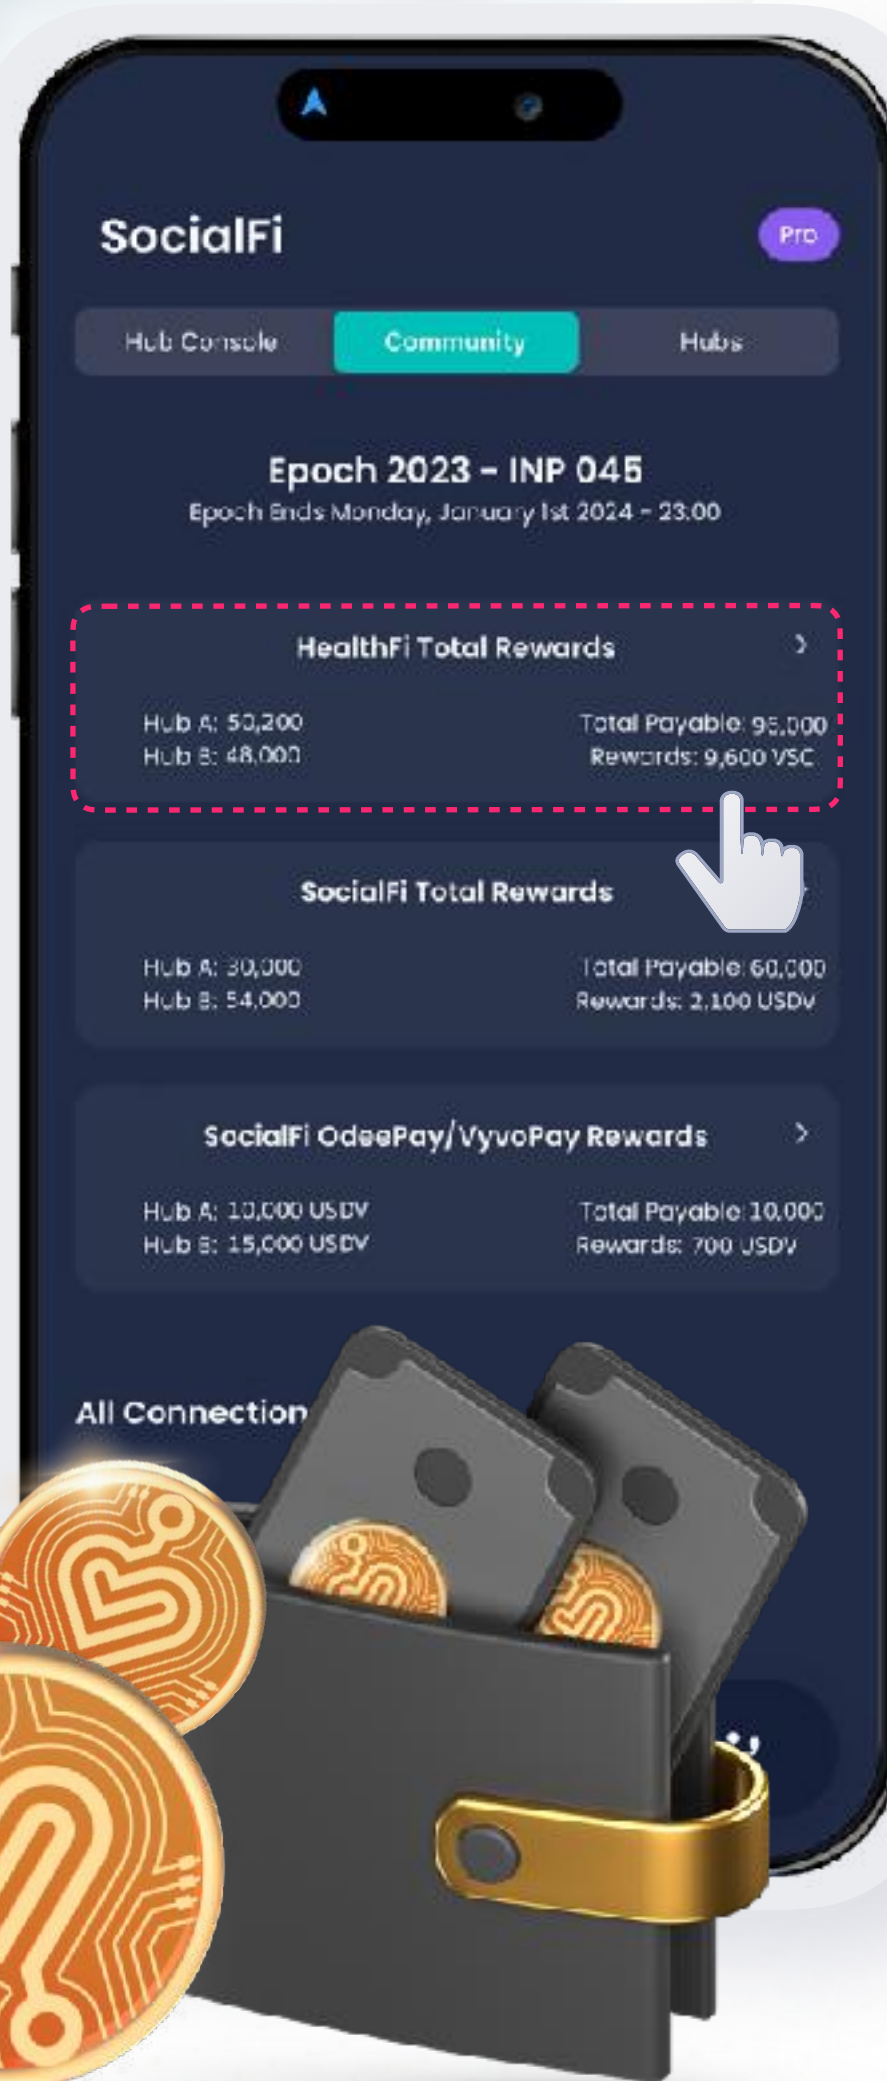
SocialFi

Pro

Hub Console
Community
Hubs

Epoch 2023 - INP 045
Epoch Ends Monday, January 1st 2024 - 23:00

HealthFi Total Rewards

Hub A: 50,200
Hub B: 48,000

Total Payable: 95,000
Rewards: 9,600 VSC

SocialFi Total Rewards

Hub A: 30,000
Hub B: 54,000

Total Payable: 60,000
Rewards: 2,100 USDV

SocialFi OdeePay/VyvoPay Rewards

Hub A: 10,000 USDV
Hub B: 15,000 USDV

Total Payable: 10,000
Rewards: 700 USDV

All Connection